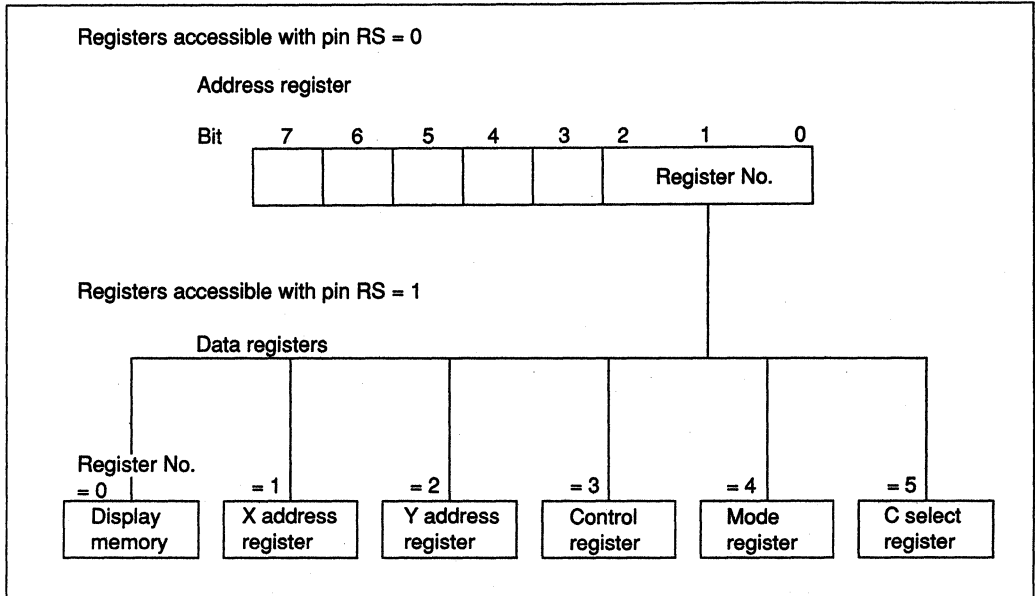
Registers accessible with pin RS = 0

Address register

Bit 7 6 5 4 3 2 1 0

Register No.

Registers accessible with pin RS = 1

Data registers

Register No.
= 0
Display memory

= 1
X address register

= 2
Y address register

= 3
Control register

= 4
Mode register

= 5
C select register